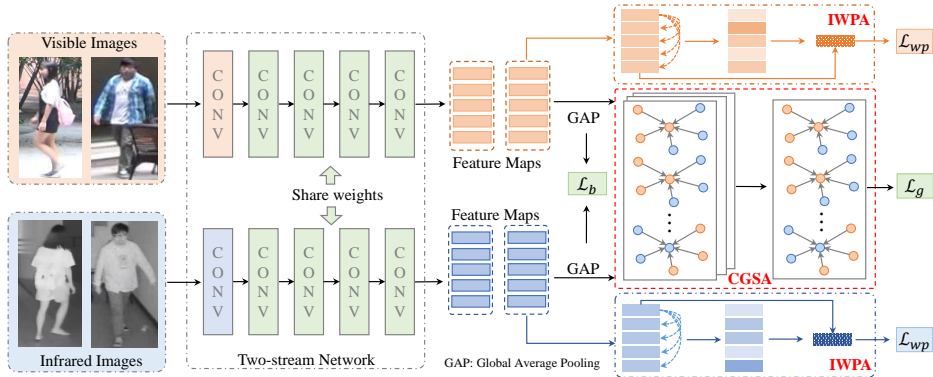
Visible Images

C O N V

C O N V

C O N V

C O N V

C O N V

Share weights

C O N V

C O N V

C O N V

C O N V

C O N V

Infrared Images

Two-stream Network

Feature Maps

Feature Maps

GAP

$\mathcal{L}_b$

GAP

GAP: Global Average Pooling

IWPA

$\mathcal{L}_{wp}$

CGSA

$\mathcal{L}_g$

IWPA

$\mathcal{L}_{wp}$